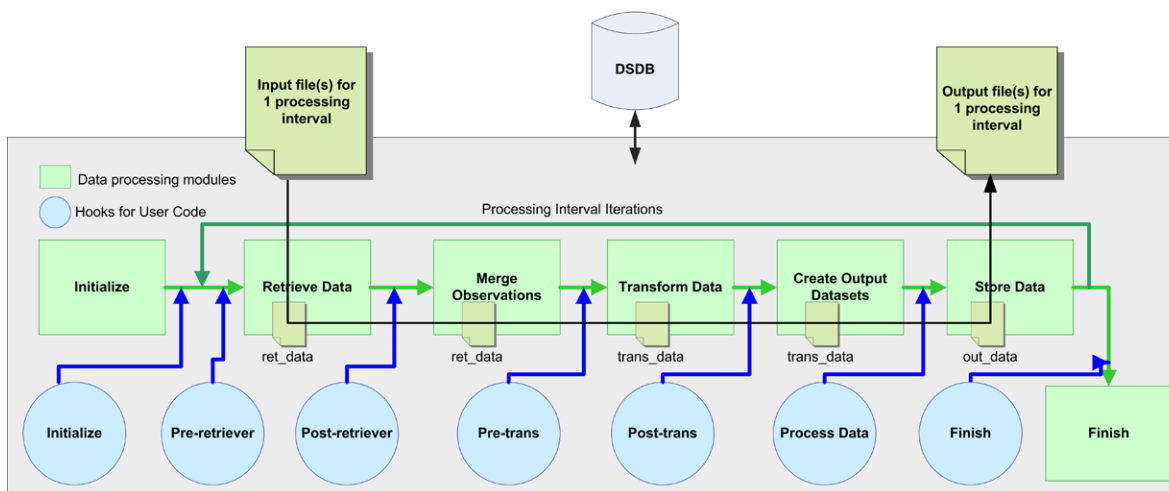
Input file(s) for 1 processing interval

DSDB

Output file(s) for 1 processing interval

Data processing modules

Hooks for User Code

Processing Interval Iterations

Initialize

Retrieve Data

ret_data

Merge Observations

ret_data

Transform Data

trans_data

Create Output Datasets

trans_data

Store Data

out_data

Finish

Initialize

Pre-retriever

Post-retriever

Pre-trans

Post-trans

Process Data

Finish